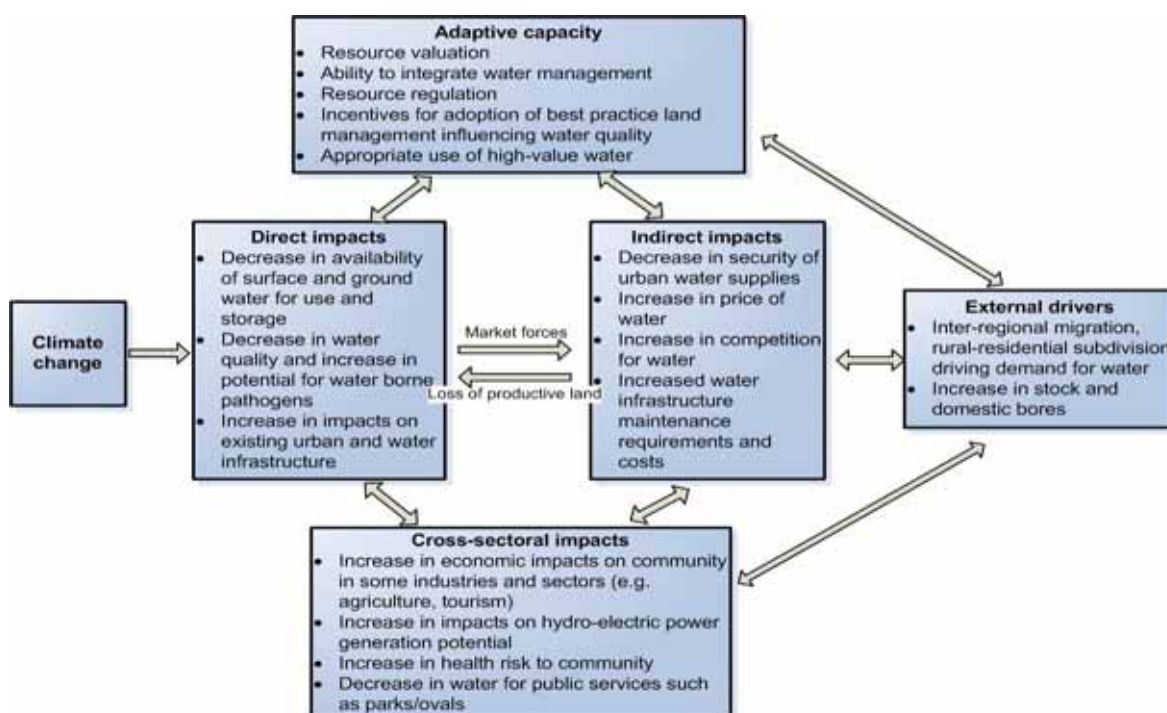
Adaptive capacity
- Resource valuation
- Ability to integrate water management
- Resource regulation
- Incentives for adoption of best practice land management influencing water quality
- Appropriate use of high-value water

Climate change

Direct impacts
- Decrease in availability of surface and ground water for use and storage
- Decrease in water quality and increase in potential for water borne pathogens
- Increase in impacts on existing urban and water infrastructure

Market forces

Loss of productive land

Indirect impacts
- Decrease in security of urban water supplies
- Increase in price of water
- Increase in competition for water
- Increased water infrastructure maintenance requirements and costs

External drivers
- Inter-regional migration, rural-residential subdivision driving demand for water
- Increase in stock and domestic bores

Cross-sectoral impacts
- Increase in economic impacts on community in some industries and sectors (e.g. agriculture, tourism)
- Increase in impacts on hydro-electric power generation potential
- Increase in health risk to community
- Decrease in water for public services such as parks/ovals